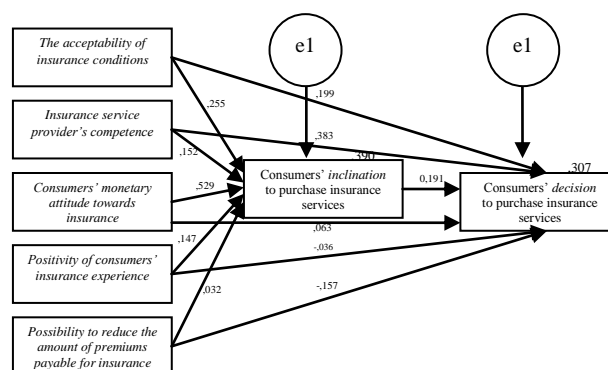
The acceptability of insurance conditions

Insurance service provider's competence

Consumers' monetary attitude towards insurance

Positivity of consumers' insurance experience

Possibility to reduce the amount of premiums payable for insurance

e1

e1

,255

,199

,383

,152

,390

,529

,147

,032

Consumers' inclination to purchase insurance services

0,191

,063

-,036

-,157

,307

Consumers' decision to purchase insurance services